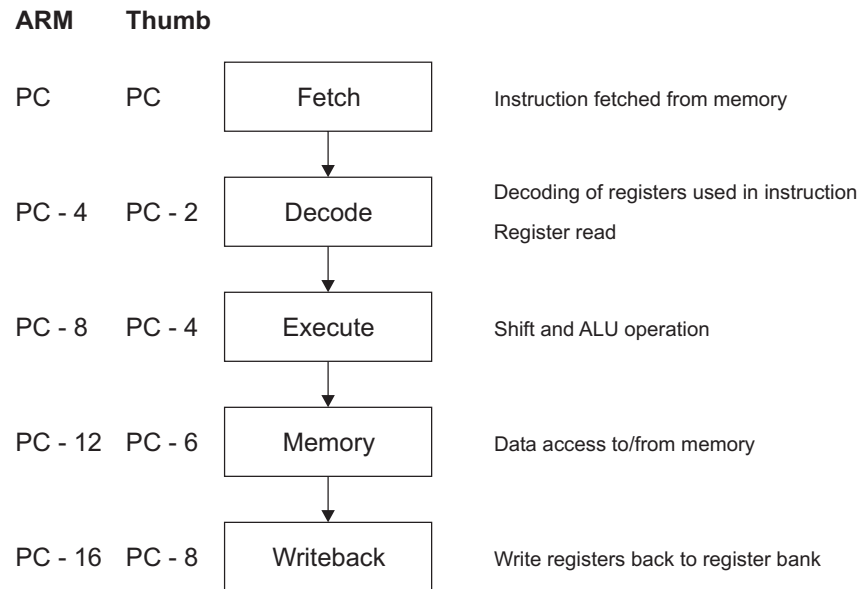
| ARM | Thumb | | |
|---|---|---|---|
| PC | PC | Fetch | Instruction fetched from memory |
| PC - 4 | PC - 2 | Decode | Decoding of registers used in instruction<br>Register read |
| PC - 8 | PC - 4 | Execute | Shift and ALU operation |
| PC - 12 | PC - 6 | Memory | Data access to/from memory |
| PC - 16 | PC - 8 | Writeback | Write registers back to register bank |